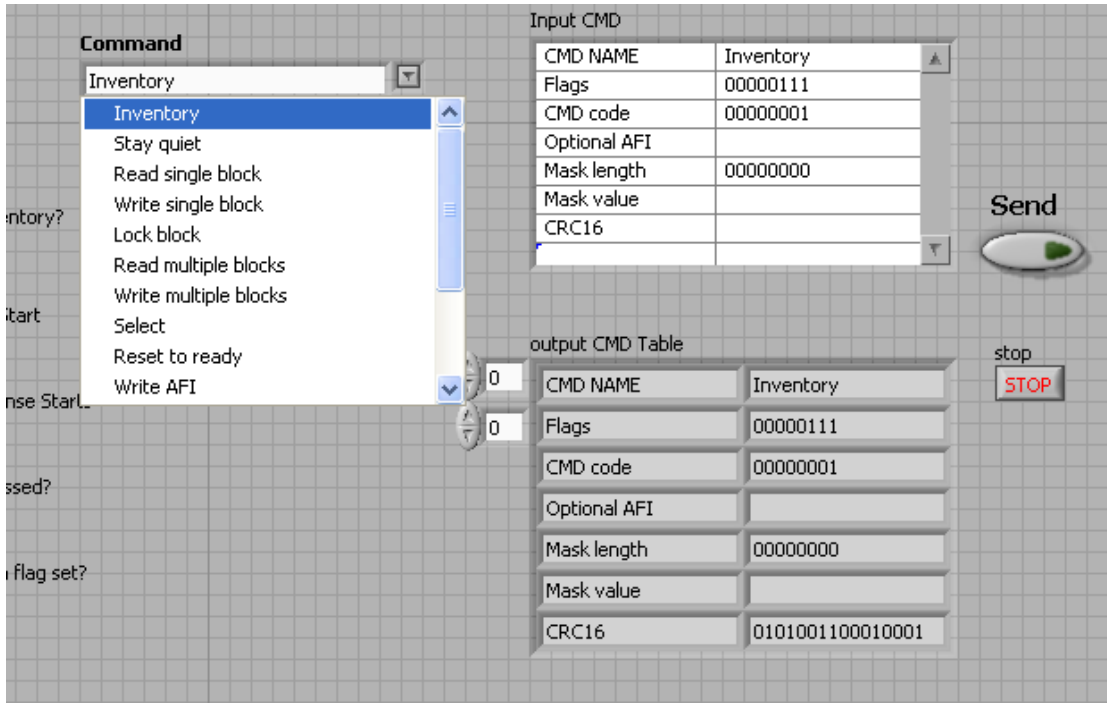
Command

Inventory

Inventory
Stay quiet
Read single block
Write single block
Lock block
Read multiple blocks
Write multiple blocks
Select
Reset to ready
Write AFI

ntory?

tart

nse Start

ssed?

flag set?

Input CMD

| CMD NAME | Inventory |
|---|---|
| Flags | 00000111 |
| CMD code | 00000001 |
| Optional AFI | |
| Mask length | 00000000 |
| Mask value | |
| CRC16 | |
| | |

Send

0

0

output CMD Table

| CMD NAME | Inventory |
|---|---|
| Flags | 00000111 |
| CMD code | 00000001 |
| Optional AFI | |
| Mask length | 00000000 |
| Mask value | |
| CRC16 | 0101001100010001 |

stop

STOP